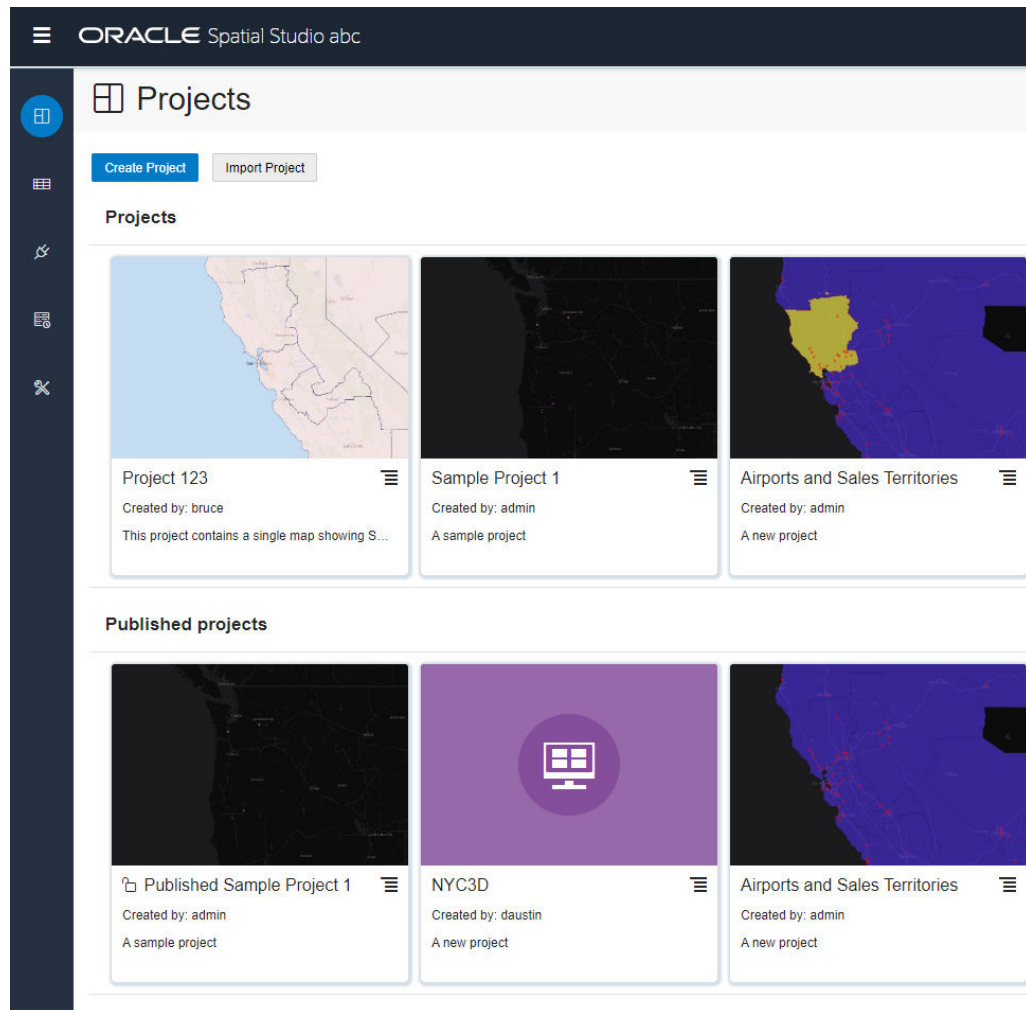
ORACLE Spatial Studio abc

Projects

Create Project
Import Project

Projects

Project 123
Created by: bruce
This project contains a single map showing S...

Sample Project 1
Created by: admin
A sample project

Airports and Sales Territories
Created by: admin
A new project

Published projects

Published Sample Project 1
Created by: admin
A sample project

NYC3D
Created by: daustin
A new project

Airports and Sales Territories
Created by: admin
A new project